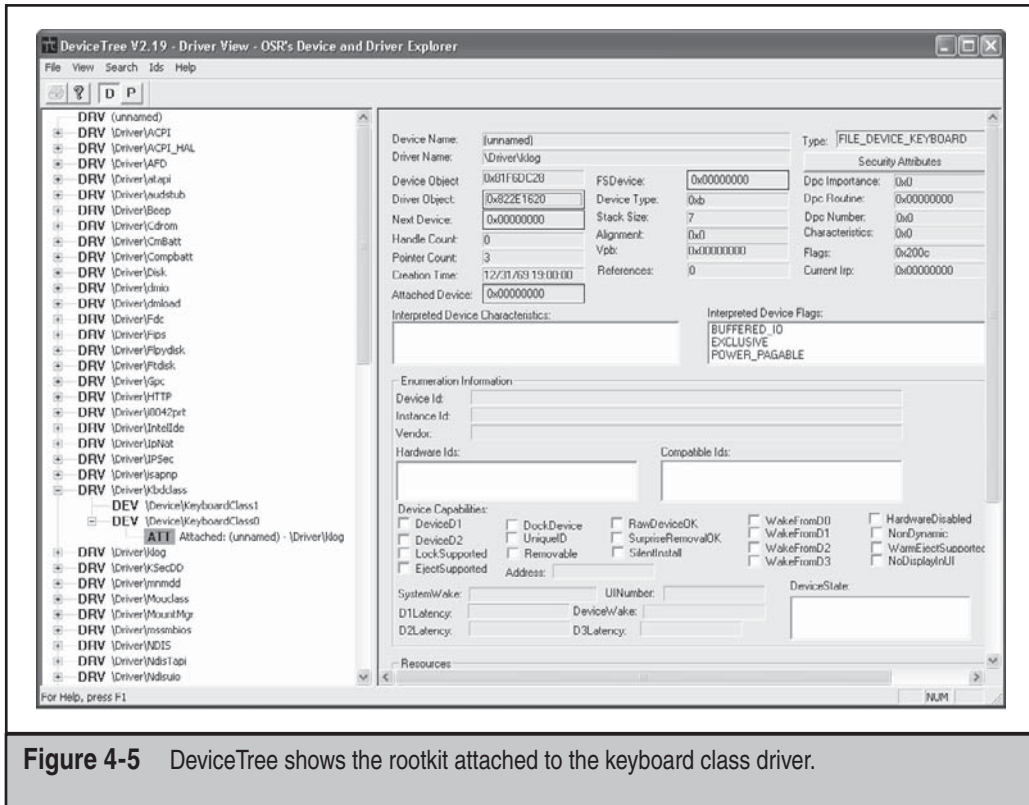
DeviceTree V2.19 - Driver View - OSR's Device and Driver Explorer

File View Search Ids Help

D P

DRV (unnamed)
DRV \Driver\ACPI
DRV \Driver\ACPI_HAL
DRV \Driver\AFD
DRV \Driver\atapi
DRV \Driver\audstub
DRV \Driver\Beep
DRV \Driver\Cdrom
DRV \Driver\CmBatt
DRV \Driver\Compbatt
DRV \Driver\Disk
DRV \Driver\dmio
DRV \Driver\dmload
DRV \Driver\Fdc
DRV \Driver\Fips
DRV \Driver\Flpydisk
DRV \Driver\Ftdisk
DRV \Driver\Gpc
DRV \Driver\HTTP
DRV \Driver\i8042prt
DRV \Driver\IntelIde
DRV \Driver\IpNat
DRV \Driver\IPSec
DRV \Driver\isapnp
DRV \Driver\Kbdclass
DEV \Device\KeyboardClass1
DEV \Device\KeyboardClass0
ATT Attached: (unnamed) - \Driver\klog
DRV \Driver\klog
DRV \Driver\KSecDD
DRV \Driver\mnmdd
DRV \Driver\Mouclass
DRV \Driver\MountMgr
DRV \Driver\mssmbios
DRV \Driver\NDIS
DRV \Driver\NdisTapi
DRV \Driver\Ndisuio

Device Name: (unnamed)
Driver Name: \Driver\klog
Type: FILE_DEVICE_KEYBOARD
Security Attributes
Device Object 0x81F6DC20
FSDevice: 0x00000000
Dpc Importance: 0x0
Driver Object: 0x822E1620
Device Type: 0xb
Dpc Routine: 0x00000000
Next Device: 0x00000000
Stack Size: 7
Dpc Number: 0x0
Alignment: 0x0
Characteristics: 0x0
Handle Count: 0
Vpb: 0x00000000
Pointer Count: 3
Flags: 0x200c
Creation Time: 12/31/69 19:00:00
References: 0
Current Irp: 0x00000000
Attached Device: 0x00000000
Interpreted Device Characteristics:
Interpreted Device Flags:
BUFFERED_IO
EXCLUSIVE
POWER_PAGABLE

Enumeration Information
Device Id:
Instance Id:
Vendor:
Hardware Ids:
Compatible Ids:

Device Capabilities:
DeviceD1
DeviceD2
LockSupported
EjectSupported
DockDevice
UniqueID
Removable
Address:
RawDeviceOK
SurpriseRemovalOK
SilentInstall
WakeFromD0
WakeFromD1
WakeFromD2
WakeFromD3
HardwareDisabled
NonDynamic
WarmEjectSupported
NoDisplayInUI
SystemWake:
UINumber:
DeviceState:
D1Latency:
DeviceWake:
D2Latency:
D3Latency:
Resources

For Help, press F1
NUM

**Figure 4-5** DeviceTree shows the rootkit attached to the keyboard class driver.